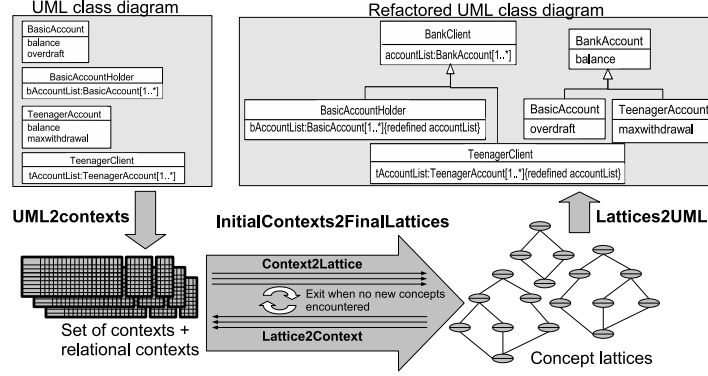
UML class diagram

BasicAccount
balance
overdraft

BasicAccountHolder
bAccountList:BasicAccount[1..*]

TeenagerAccount
balance
maxwithdrawal

TeenagerClient
tAccountList:TeenagerAccount[1..*]

Refactored UML class diagram

BankClient
accountList:BankAccount[1..*]

BankAccount
balance

BasicAccountHolder
bAccountList:BasicAccount[1..*]{redefined accountList}

BasicAccount
overdraft

TeenagerAccount
maxwithdrawal

TeenagerClient
tAccountList:TeenagerAccount[1..*]{redefined accountList}

UML2contexts

InitialContexts2FinalLattices

Lattices2UML

Context2Lattice

Exit when no new concepts encountered

Lattice2Context

Set of contexts + relational contexts

Concept lattices